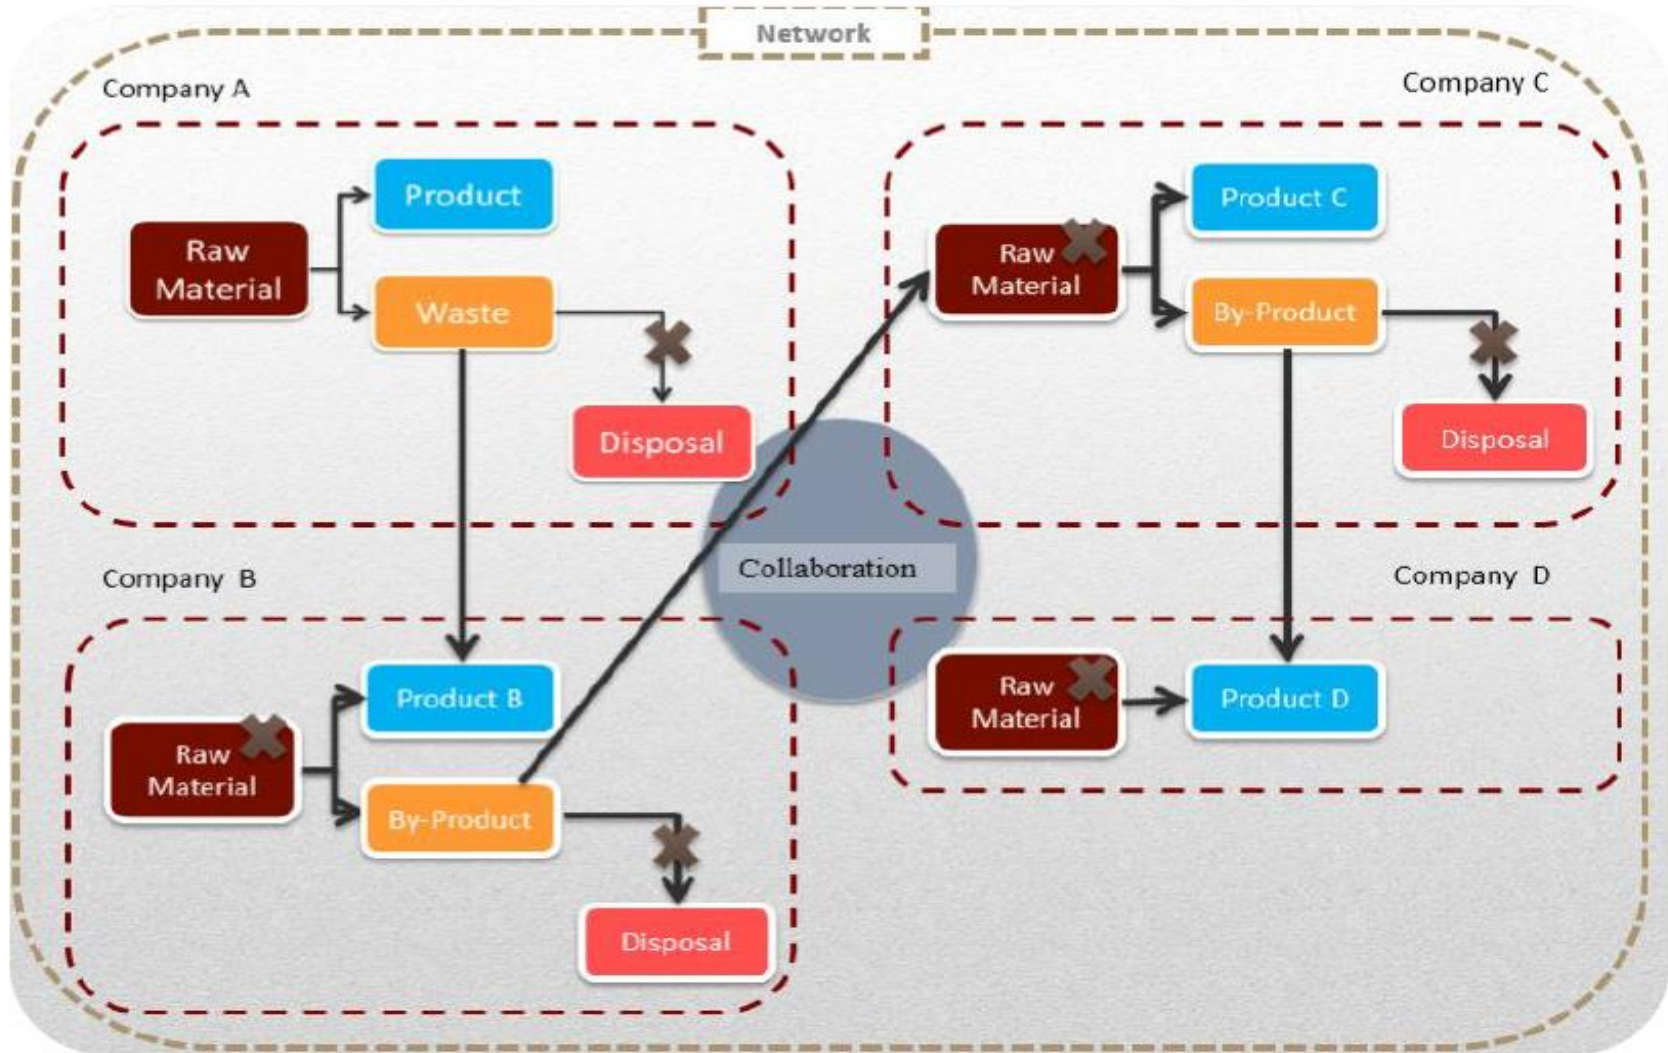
Network

Company A

Raw Material

Product

Waste

Disposal

Company C

Raw Material

Product C

By-Product

Disposal

Collaboration

Company B

Raw Material

Product B

By-Product

Disposal

Company D

Raw Material

Product D